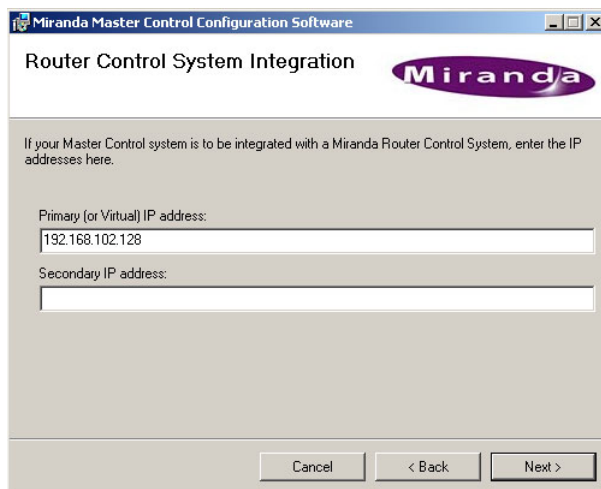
Miranda Master Control Configuration Software

Router Control System Integration

Miranda

If your Master Control system is to be integrated with a Miranda Router Control System, enter the IP addresses here.

Primary (or Virtual) IP address:

192.168.102.128

Secondary IP address:

Cancel

< Back

Next >